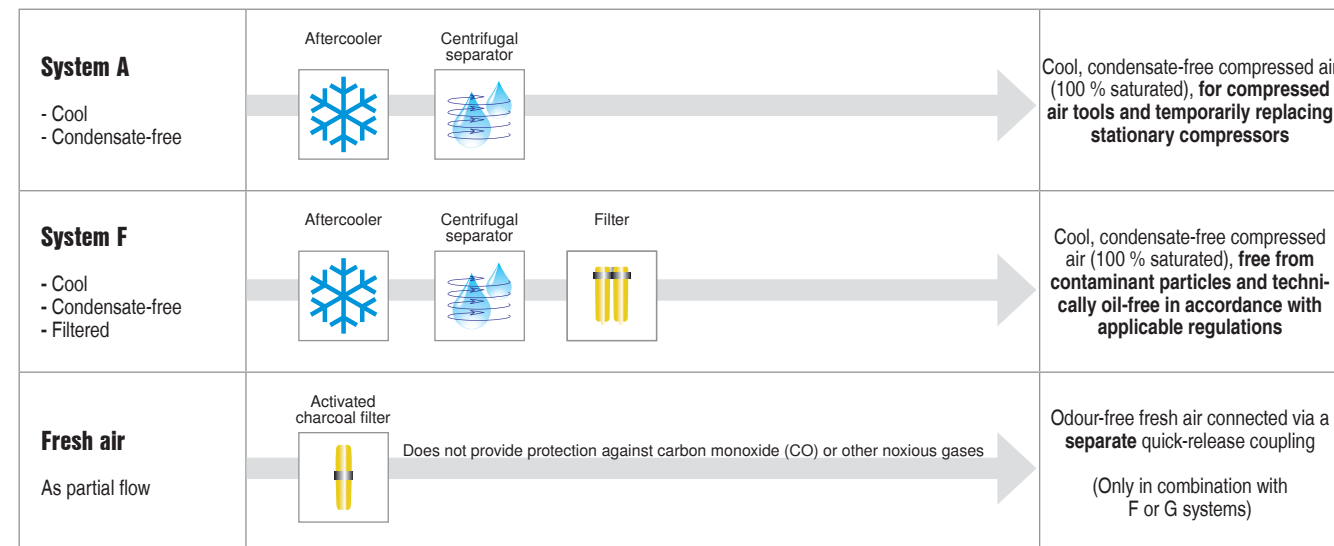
| | | |
|---|---|---|
| **System A**<br>- Cool<br>- Condensate-free | Aftercooler<br>Centrifugal separator | Cool, condensate-free compressed air (100 % saturated), **for compressed air tools and temporarily replacing stationary compressors** |
| **System F**<br>- Cool<br>- Condensate-free<br>- Filtered | Aftercooler<br>Centrifugal separator<br>Filter | Cool, condensate-free compressed air (100 % saturated), **free from contaminant particles and technically oil-free in accordance with applicable regulations** |
| **Fresh air**<br>As partial flow | Activated charcoal filter<br>Does not provide protection against carbon monoxide (CO) or other noxious gases | Odour-free fresh air connected via a **separate** quick-release coupling<br>(Only in combination with F or G systems) |